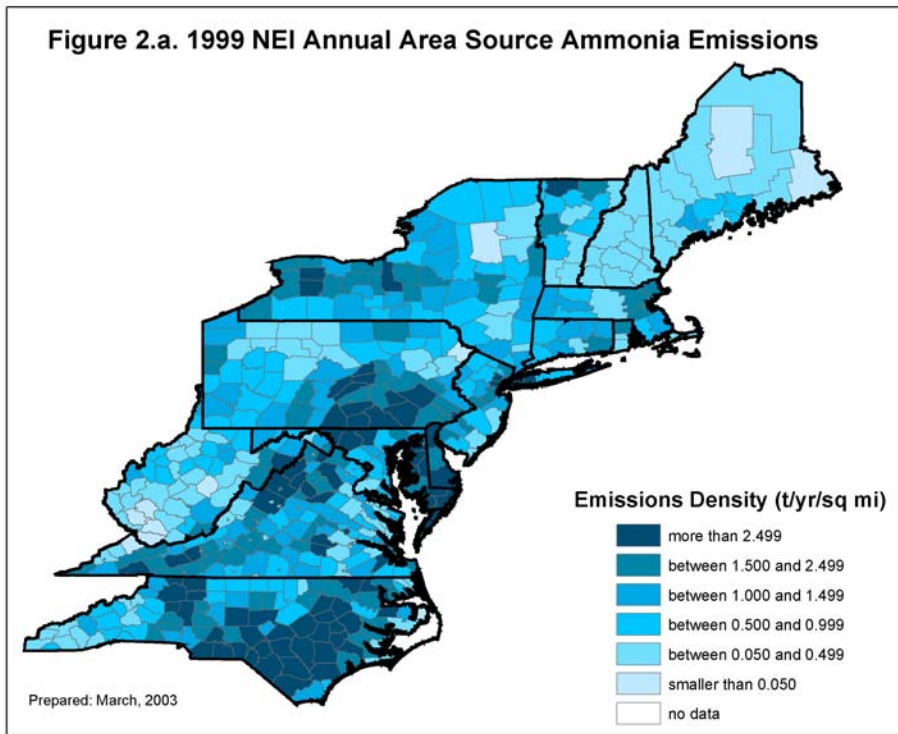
Figure 2.a. 1999 NEI Annual Area Source Ammonia Emissions

Emissions Density (t/yr/sq mi)

more than 2.499
between 1.500 and 2.499
between 1.000 and 1.499
between 0.500 and 0.999
between 0.050 and 0.499
smaller than 0.050
no data

Prepared: March, 2003